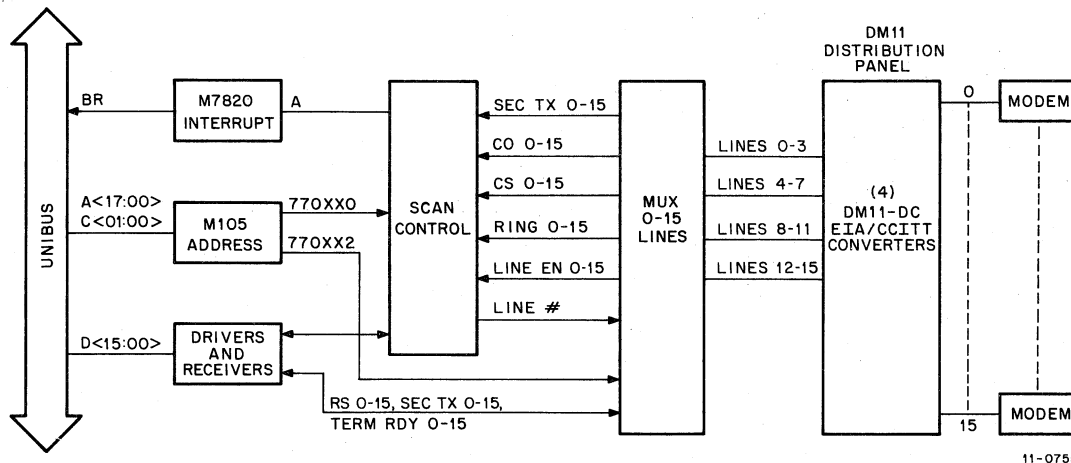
UNIBUS

BR

M7820 INTERRUPT

A

A<17:00>
C<01:00>

M105 ADDRESS

770XX0

770XX2

D<15:00>

DRIVERS AND RECEIVERS

SCAN CONTROL

SEC TX 0-15

CO 0-15

CS 0-15

RING 0-15

LINE EN 0-15

LINE #

RS 0-15, SEC TX 0-15,
TERM RDY 0-15

MUX 0-15 LINES

LINES 0-3

LINES 4-7

LINES 8-11

LINES 12-15

DM11 DISTRIBUTION PANEL

(4) DM11-DC EIA/CCITT CONVERTERS

0

15

MODEM

MODEM

11-075